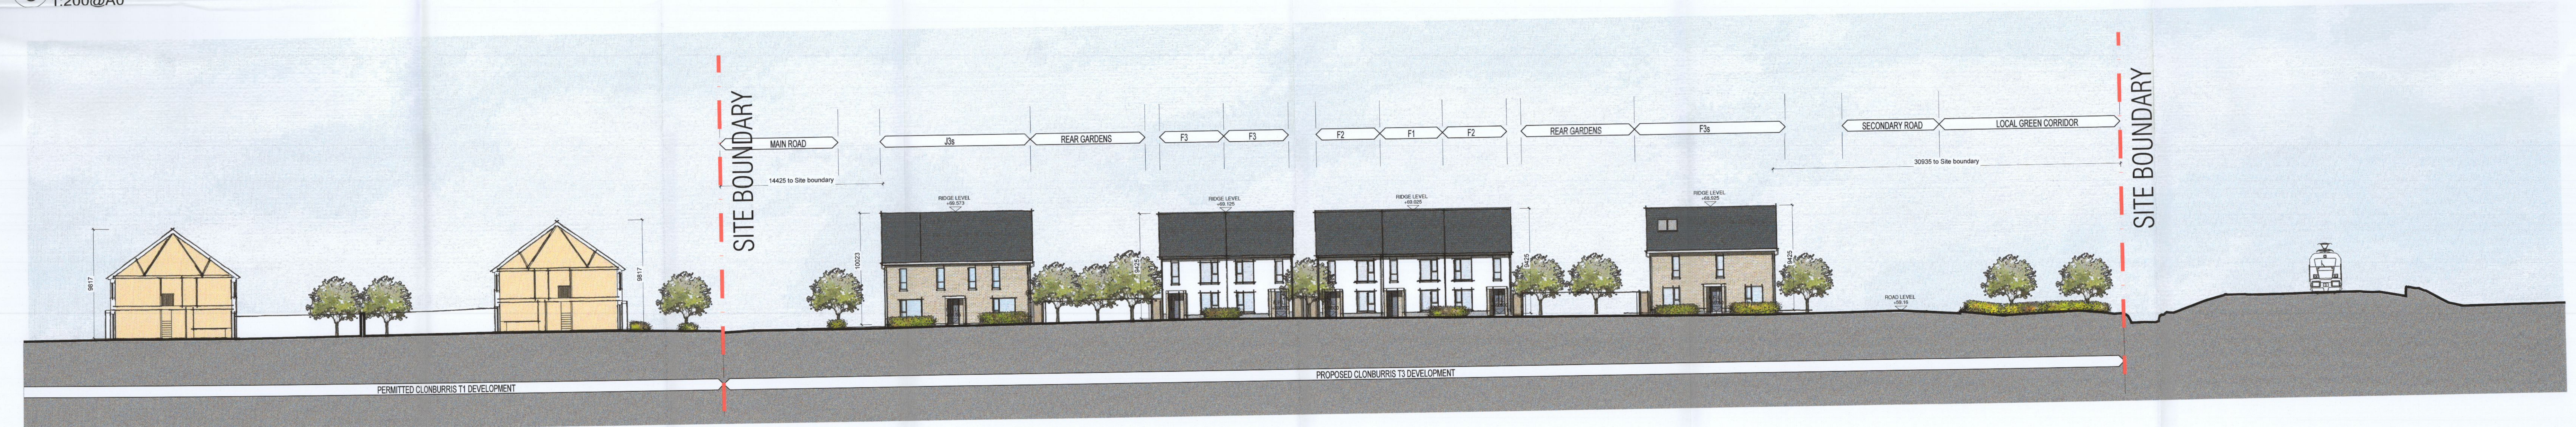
1:200@A0

SITE BOUNDARY

MAIN ROAD

14425 to Site boundary

J3s

REAR GARDENS

F3

F3

F2

F1

F2

REAR GARDENS

F3s

SECONDARY ROAD

LOCAL GREEN CORRIDOR

30935 to Site boundary

SITE BOUNDARY

RIDGE LEVEL +69.573

RIDGE LEVEL +69.125

RIDGE LEVEL +69.025

RIDGE LEVEL +69.025

9817

9817

10023

9425

9425

9425

ROAD LEVEL +59.55

PERMITTED CLONBURRIS T1 DEVELOPMENT

PROPOSED CLONBURRIS T3 DEVELOPMENT